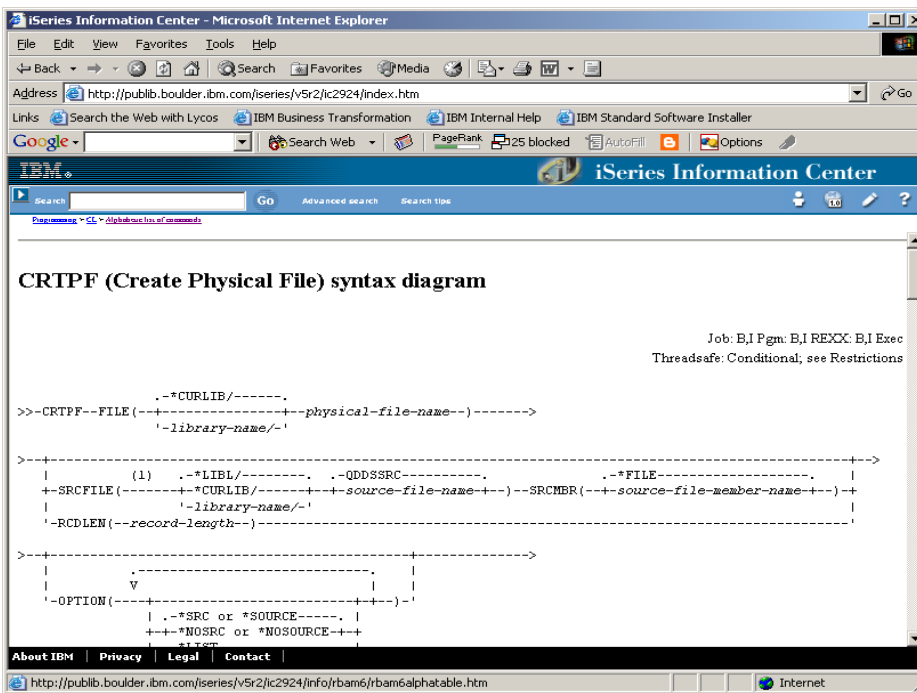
iSeries Information Center - Microsoft Internet Explorer

File Edit View Favorites Tools Help

Back Search Favorites Media

Address http://publib.boulder.ibm.com/iseries/v5r2/ic2924/index.htm Go

Links Search the Web with Lycos IBM Business Transformation IBM Internal Help IBM Standard Software Installer

Google Search Web PageRank 25 blocked AutoFill Options

IBM iSeries Information Center

Search Go Advanced search Search tips

Programming > CL > Alphabetic list of commands

CRTPF (Create Physical File) syntax diagram

Job: B,I Pgm: B,I REXX: B,I Exec
Threadsafe: Conditional; see Restrictions

```
                .-*CURLIB/------.
>>-CRTPF--FILE(--+---------------+--physical-file-name--)------->
                '-library-name/-'

>--+--------------------------------------------------------------------------------------------+-->
   |          (1)    .-*LIBL/--------.  .-QDDSSRC----------.          .-*FILE-------------------.  |
   +-SRCFILE(-------+-*CURLIB/------+--+-source-file-name-+--)--SRCMBR(--+-source-file-member-name-+--)-+
   |                '-library-name/-'                                                          |
   '-RCDLEN(--record-length--)----------------------------------------------------------------'

>--+-----------------------------------------+------------>
   |          .-----------------------------.   |
   |          V                             |   |
   '-OPTION(----+---------------------------+-+--)-'
                | .-*SRC or *SOURCE-----. |
                +-+-*NOSRC or *NOSOURCE-+-+
                |  *LIST                |
```

About IBM | Privacy | Legal | Contact

http://publib.boulder.ibm.com/iseries/v5r2/ic2924/info/rbam6/rbam6alphatable.htm Internet